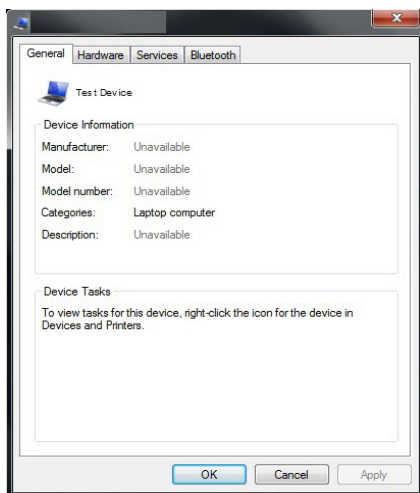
General Hardware Services Bluetooth

Test Device

Device Information

Manufacturer: Unavailable

Model: Unavailable

Model number: Unavailable

Categories: Laptop computer

Description: Unavailable

Device Tasks

To view tasks for this device, right-click the icon for the device in Devices and Printers.

OK Cancel Apply